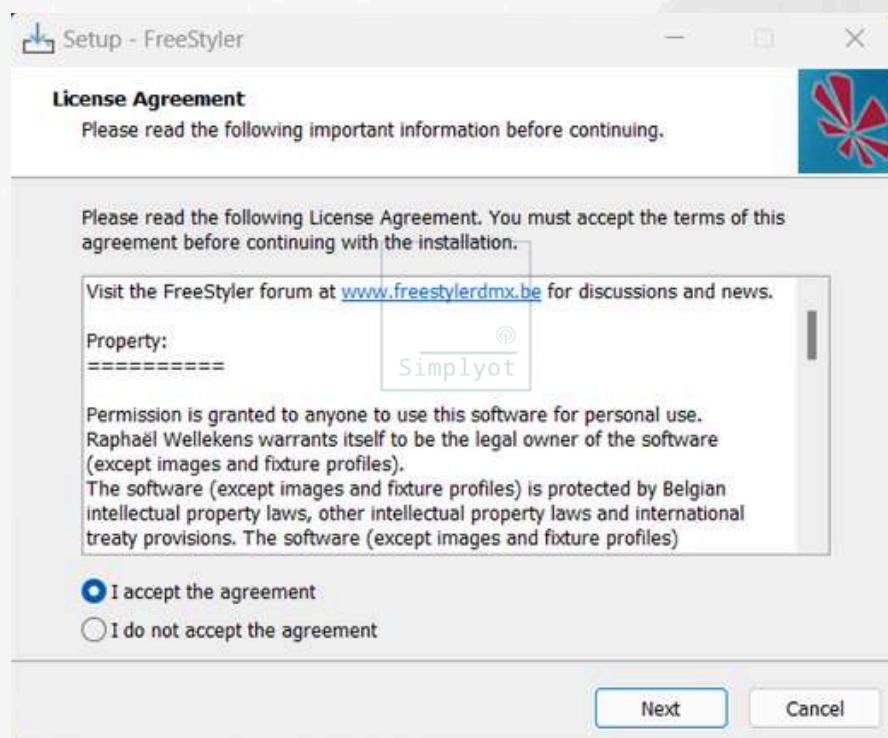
Setup - FreeStyler

License Agreement
Please read the following important information before continuing.

Please read the following License Agreement. You must accept the terms of this agreement before continuing with the installation.

Visit the FreeStyler forum at www.freestylerdmx.be for discussions and news.

Property:
==========

Simplyot

Permission is granted to anyone to use this software for personal use.
Raphaël Wellekens warrants itself to be the legal owner of the software (except images and fixture profiles).
The software (except images and fixture profiles) is protected by Belgian intellectual property laws, other intellectual property laws and international treaty provisions. The software (except images and fixture profiles)

I accept the agreement
I do not accept the agreement

Next
Cancel